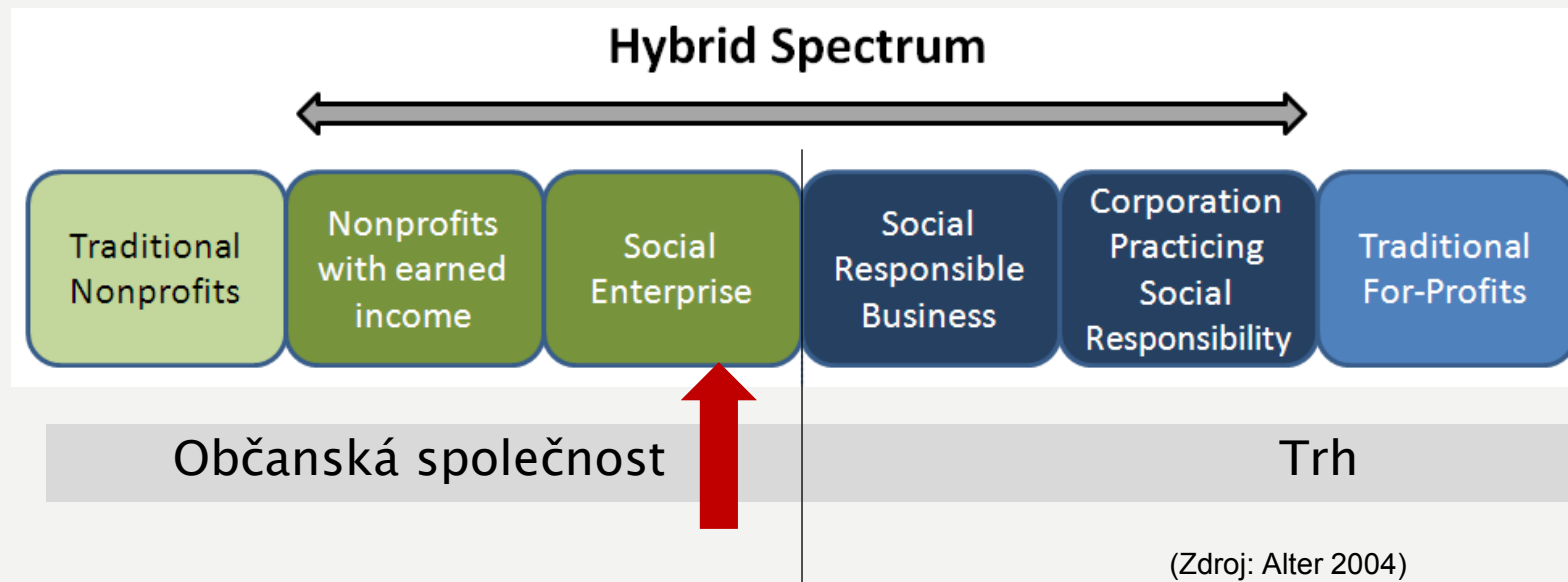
Hybrid Spectrum

Traditional Nonprofits

Nonprofits with earned income

Social Enterprise

Social Responsible Business

Corporation Practicing Social Responsibility

Traditional For-Profits

Občanská společnost

Trh

(Zdroj: Alter 2004)